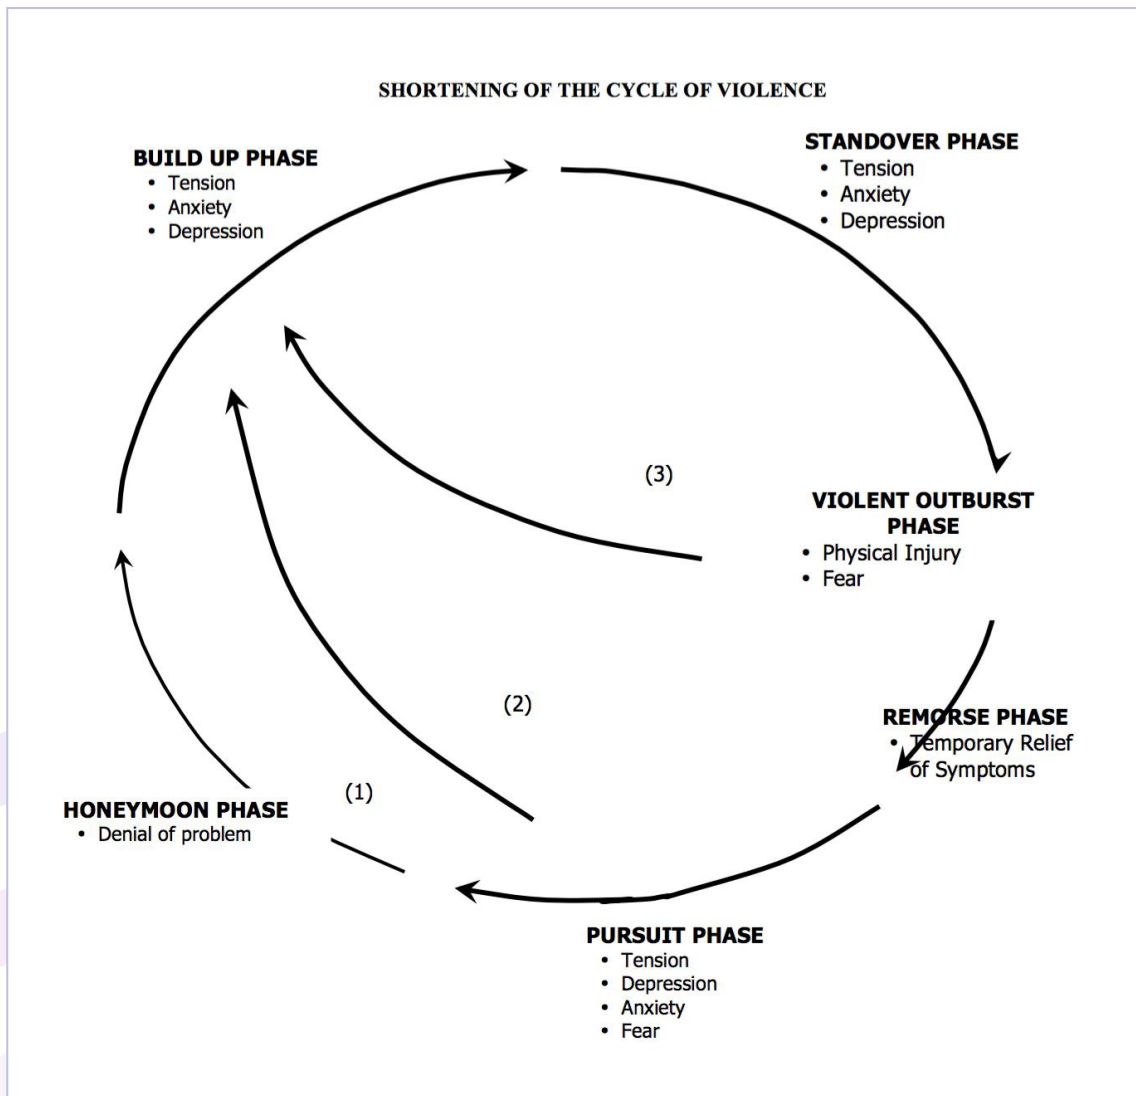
SHORTENING OF THE CYCLE OF VIOLENCE

BUILD UP PHASE
- Tension
- Anxiety
- Depression

STANDOVER PHASE
- Tension
- Anxiety
- Depression

(3)

VIOLENT OUTBURST PHASE
- Physical Injury
- Fear

(2)

REMORSE PHASE
- Temporary Relief of Symptoms

(1)

HONEYMOON PHASE
- Denial of problem

PURSUIT PHASE
- Tension
- Depression
- Anxiety
- Fear